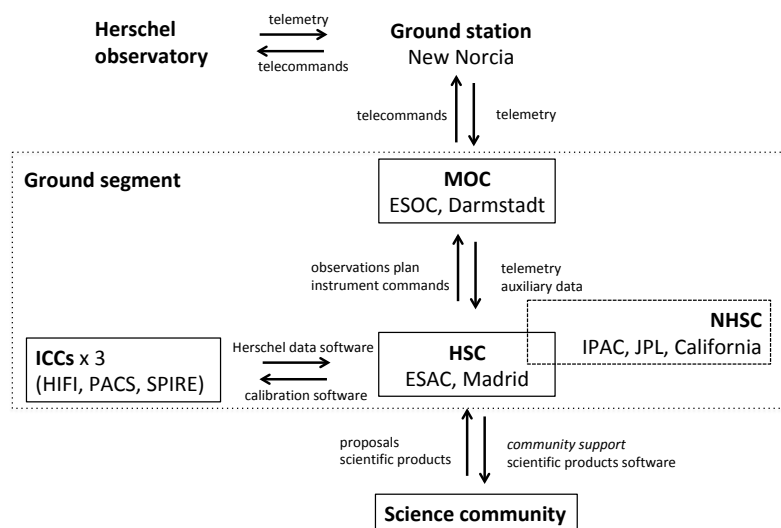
Herschel observatory

telemetry

telecommands

Ground station
New Norcia

telecommands

telemetry

Ground segment

MOC
ESOC, Darmstadt

observations plan
instrument commands

telemetry
auxiliary data

NHSC
IPAC, JPL, California

ICCs x 3
(HIFI, PACS, SPIRE)

Herschel data software

calibration software

HSC
ESAC, Madrid

proposals
scientific products

community support
scientific products software

Science community